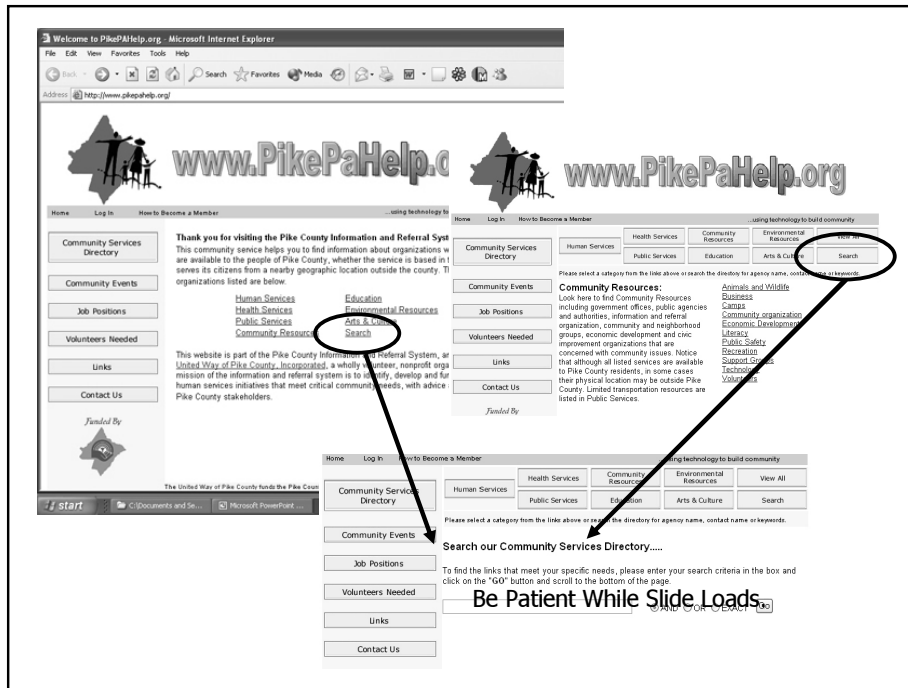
Welcome to PikePAHelp.org - Microsoft Internet Explorer

File Edit View Favorites Tools Help

Back Search Favorites Media

Address http://www.pikepahelp.org/

www.PikePaHelp.o

Home Log In How to Become a Member ...using technology to

Community Services Directory

Community Events

Job Positions

Volunteers Needed

Links

Contact Us

Funded By

Thank you for visiting the Pike County Information and Referral Syst

This community service helps you to find information about organizations w are available to the people of Pike County, whether the service is based in t serves its citizens from a nearby geographic location outside the county. T organizations listed are below.

Human Services
Health Services
Public Services
Community Resourc

Education
Environmental Resources
Arts & Cu
Search

This website is part of the Pike County Information and Referral System, ar United Way of Pike County, Incorporated, a wholly volunteer, nonprofit orga mission of the information and referral system is to identify, develop and fur human services initiatives that meet critical community needs, with advice Pike County stakeholders.

The United Way of Pike County funds the Pike Coun

start C:\Documents and Se... Microsoft PowerPoint ...

www.PikePaHelp.org

Home Log In How to Become a Member ...using technology to build community

Community Services Directory

Human Services | Health Services | Community Resources | Environmental Resources | View All
Public Services | Education | Arts & Culture | Search

Please select a category from the links above or search the directory for agency name, contact name or keywords.

Community Events

Job Positions

Volunteers Needed

Links

Contact Us

Funded By

Community Resources:
Look here to find Community Resources including government offices, public agencies and authorities, information and referral organization, community and neighborhood groups, economic development and civic improvement organizations that are concerned with community issues. Notice that although all listed services are available to Pike County residents, in some cases their physical location may be outside Pike County. Limited transportation resources are listed in Public Services.

Animals and Wildlife
Business
Camps
Community organization
Economic Development
Literacy
Public Safety
Recreation
Support Groups
Technology
Volunteers

Home Log In How to Become a Member ...using technology to build community

Community Services Directory

Human Services | Health Services | Community Resources | Environmental Resources | View All
Public Services | Education | Arts & Culture | Search

Please select a category from the links above or search the directory for agency name, contact name or keywords.

Community Events

Job Positions

Volunteers Needed

Links

Contact Us

Search our Community Services Directory.....

To find the links that meet your specific needs, please enter your search criteria in the box and click on the "GO" button and scroll to the bottom of the page.

AND OR EXACT Go

Be Patient While Slide Loads.